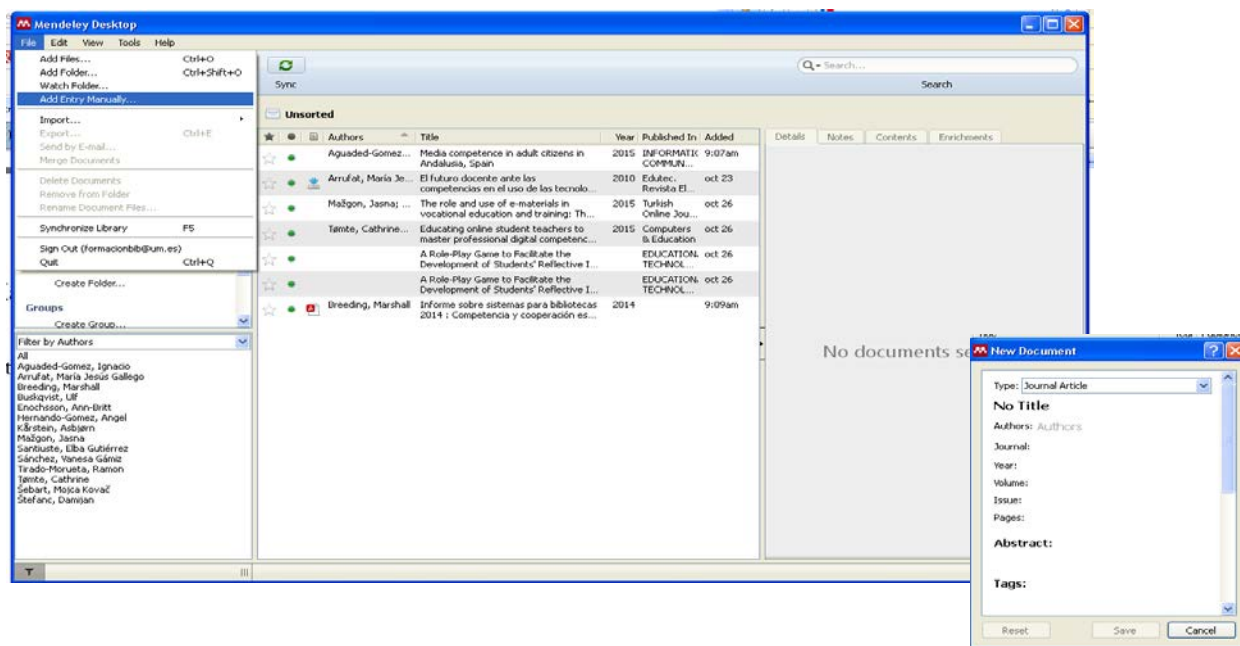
Mendeley Desktop

File Edit View Tools Help

Add Files... Ctrl+O
Add Folder... Ctrl+Shift+O
Watch Folder...
Add Entry Manually...
Import...
Export... Ctrl+E
Send by E-mail...
Merge Documents
Delete Documents
Remove from Folder
Rename Document Files...
Synchronize Library F5
Sign Out (formacionbib@um.es)
Quit Ctrl+Q

Create Folder...
Groups
Create Group...

Filter by Authors

All
Aguaded-Gomez, Ignacio
Arrufat, María Jesús Gallego
Breeding, Marshall
Buskqvist, Ulf
Enochsson, Ann-Britt
Hernando-Gomez, Angel
Kårstein, Asbjørn
Mažgon, Jasna
Santiuste, Elba Gutiérrez
Sánchez, Vanesa Gámiz
Tirado-Morueta, Ramon
Tømte, Cathrine
Šebart, Mojca Kovač
Štefanc, Damijan

Sync

Search...
Search

Unsorted

| ★ | ● | ▤ | Authors | Title | Year | Published In | Added |
|---|---|---|---|---|---|---|---|
| ☆ | ● | | Aguaded-Gomez... | Media competence in adult citizens in Andalusia, Spain | 2015 | INFORMATIC COMMUN... | 9:07am |
| ☆ | ● | | Arrufat, María Je... | El futuro docente ante las competencias en el uso de las tecnolo... | 2010 | Edutec. Revista El... | oct 23 |
| ☆ | ● | | Mažgon, Jasna; ... | The role and use of e-materials in vocational education and training: Th... | 2015 | Turkish Online Jou... | oct 26 |
| ☆ | ● | | Tømte, Cathrine... | Educating online student teachers to master professional digital competenc... | 2015 | Computers & Education | oct 26 |
| ☆ | ● | | | A Role-Play Game to Facilitate the Development of Students' Reflective I... | | EDUCATION. TECHNOL... | oct 26 |
| ☆ | ● | | | A Role-Play Game to Facilitate the Development of Students' Reflective I... | | EDUCATION. TECHNOL... | oct 26 |
| ☆ | ● | | Breeding, Marshall | Informe sobre sistemas para bibliotecas 2014 : Competencia y cooperación es... | 2014 | | 9:09am |

Details Notes Contents Enrichments

No documents se

New Document

Type: Journal Article
No Title
Authors: Authors
Journal:
Year:
Volume:
Issue:
Pages:
Abstract:
Tags:

Reset Save Cancel